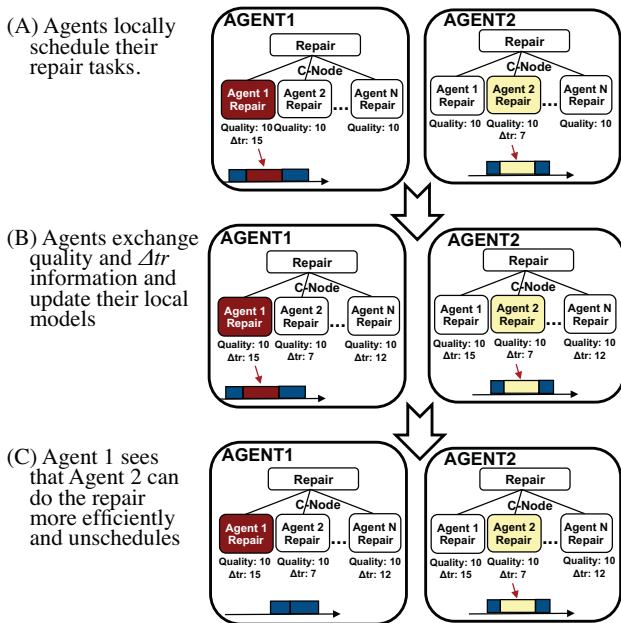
(A) Agents locally schedule their repair tasks.

AGENT1

Repair

C-Node

Agent 1 Repair

Agent 2 Repair

...

Agent N Repair

Quality: 10
Δtr: 15

Quality: 10

Quality: 10

AGENT2

Repair

C-Node

Agent 1 Repair

Agent 2 Repair

...

Agent N Repair

Quality: 10

Quality: 10
Δtr: 7

Quality: 10

(B) Agents exchange quality and $\Delta tr$ information and update their local models

AGENT1

Repair

C-Node

Agent 1 Repair

Agent 2 Repair

...

Agent N Repair

Quality: 10
Δtr: 15

Quality: 10
Δtr: 7

Quality: 10
Δtr: 12

AGENT2

Repair

C-Node

Agent 1 Repair

Agent 2 Repair

...

Agent N Repair

Quality: 10
Δtr: 15

Quality: 10
Δtr: 7

Quality: 10
Δtr: 12

(C) Agent 1 sees that Agent 2 can do the repair more efficiently and unschedules

AGENT1

Repair

C-Node

Agent 1 Repair

Agent 2 Repair

...

Agent N Repair

Quality: 10
Δtr: 15

Quality: 10
Δtr: 7

Quality: 10
Δtr: 12

AGENT2

Repair

C-Node

Agent 1 Repair

Agent 2 Repair

...

Agent N Repair

Quality: 10
Δtr: 15

Quality: 10
Δtr: 7

Quality: 10
Δtr: 12